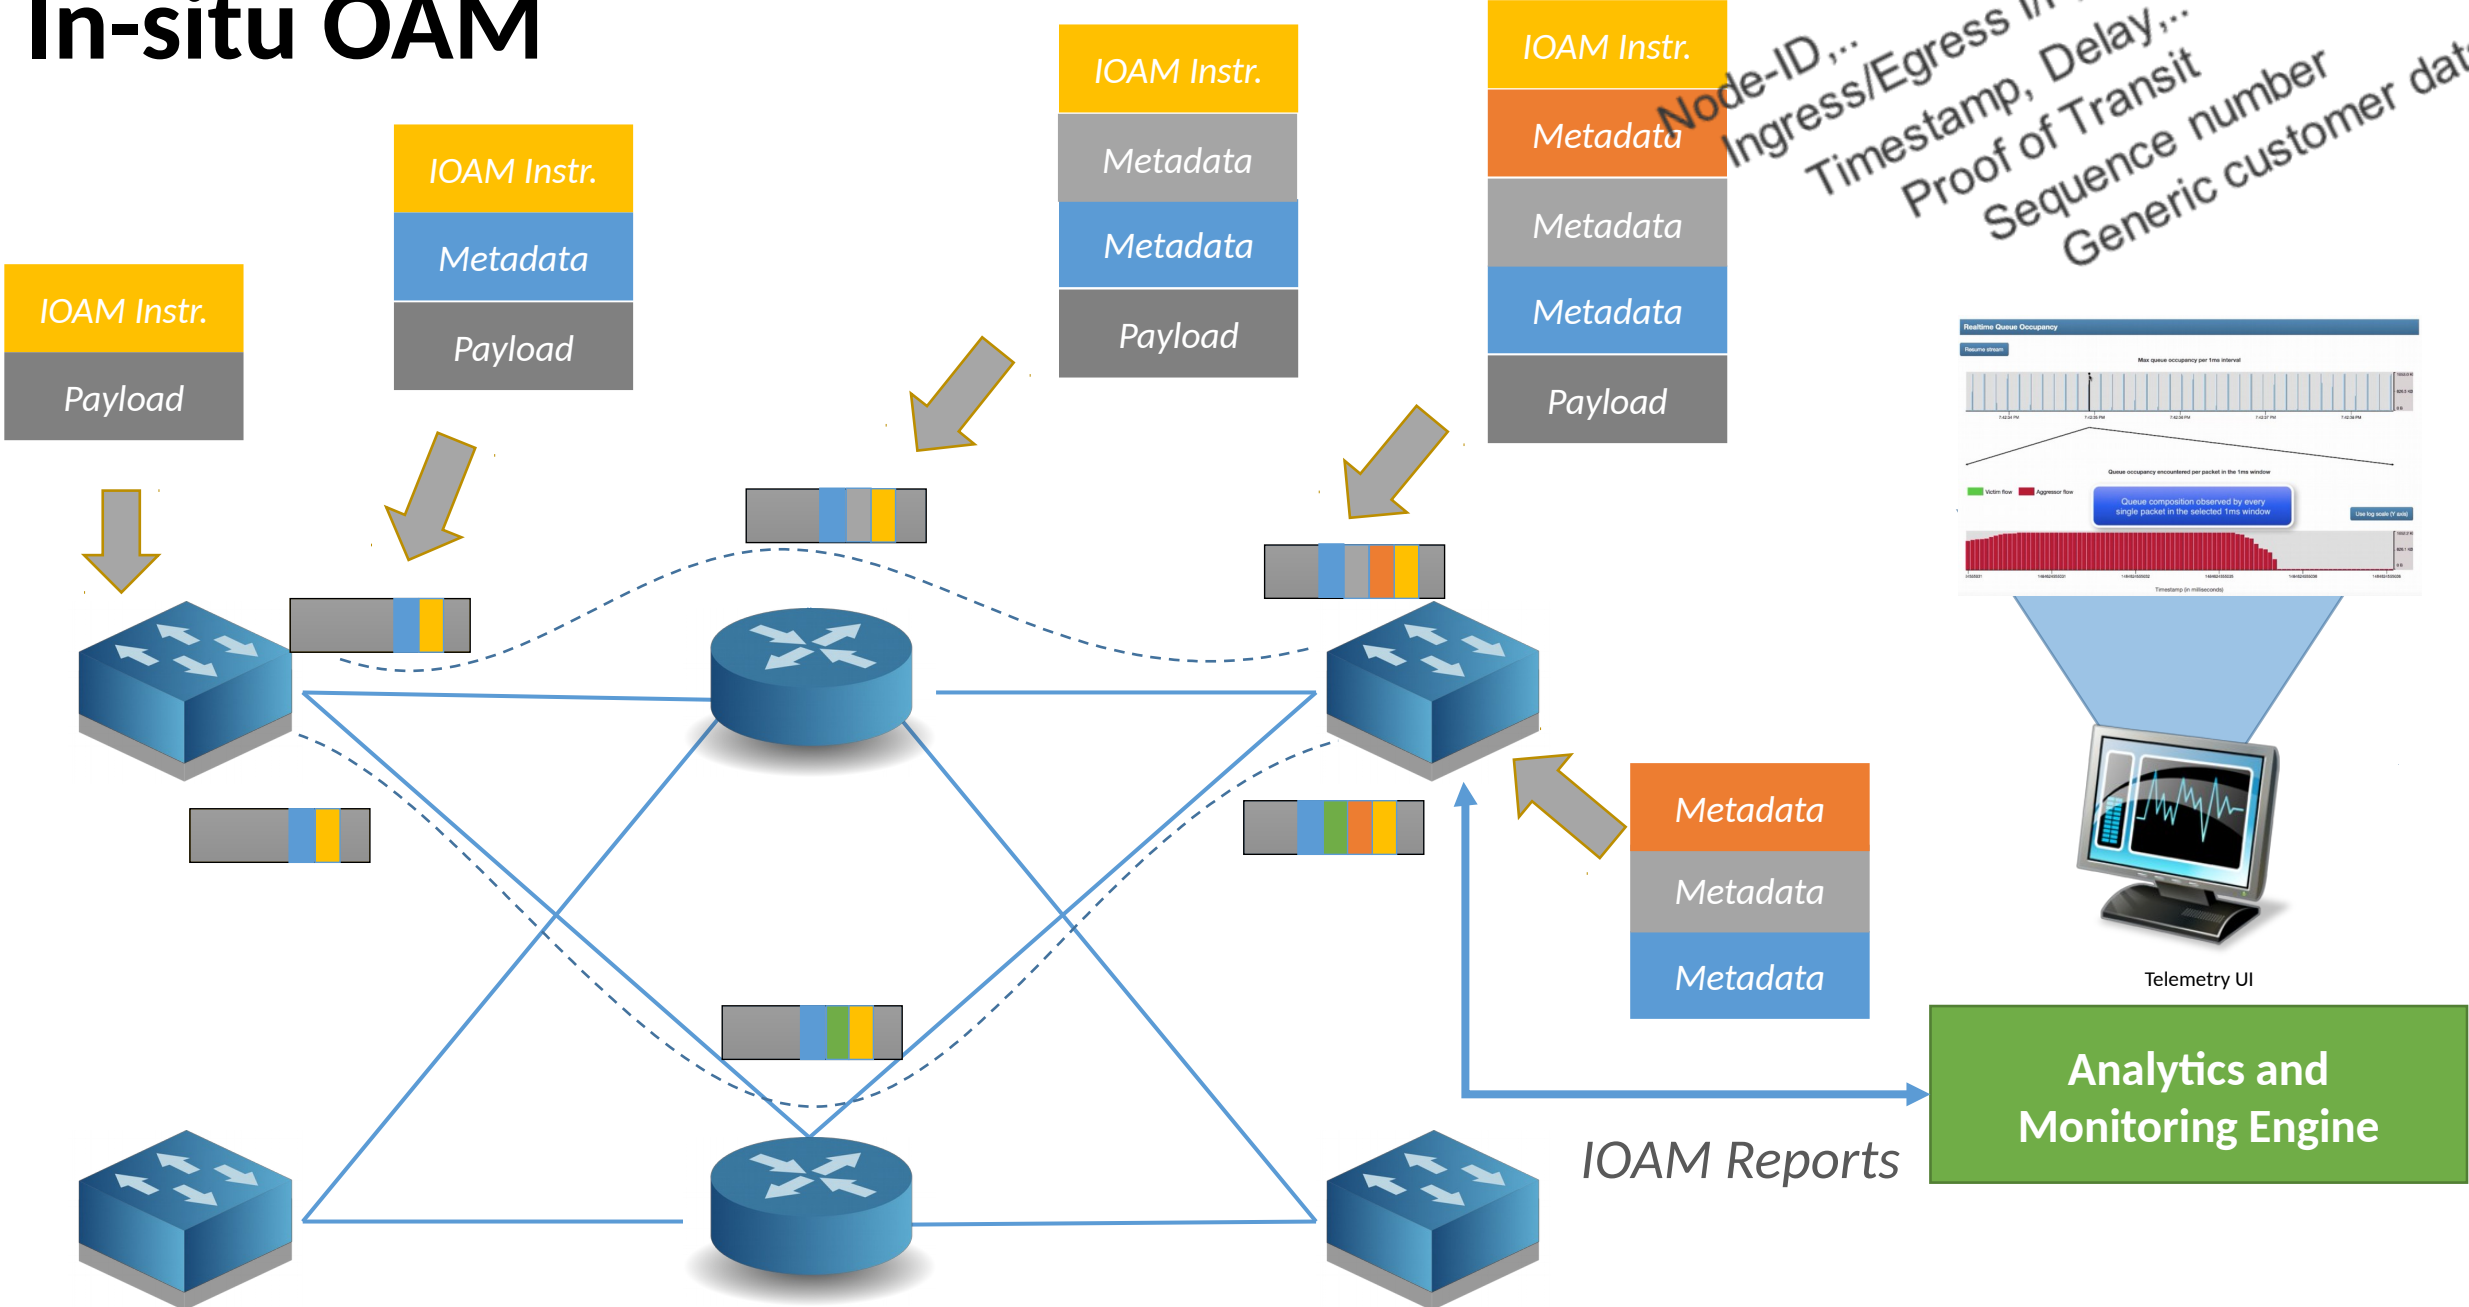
In-situ OAM

IOAM Instr.
Payload

IOAM Instr.
Metadata
Payload

IOAM Instr.
Metadata
Metadata
Payload

IOAM Instr.
Metadata
Metadata
Metadata
Payload

Node-ID,...
Ingress/Egress In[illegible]
Timestamp, Delay,...
Proof of Transit
Sequence number
Generic customer dat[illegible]

Realtime Queue Occupancy
Resume stream
Max queue occupancy per 1ms interval
Queue occupancy encountered per packet in the 1ms window
Victim flow Aggressor flow
Queue composition observed by every single packet in the selected 1ms window
Use log scale (Y axis)
Timestamp (in milliseconds)

Telemetry UI

Metadata
Metadata
Metadata

Analytics and Monitoring Engine

IOAM Reports